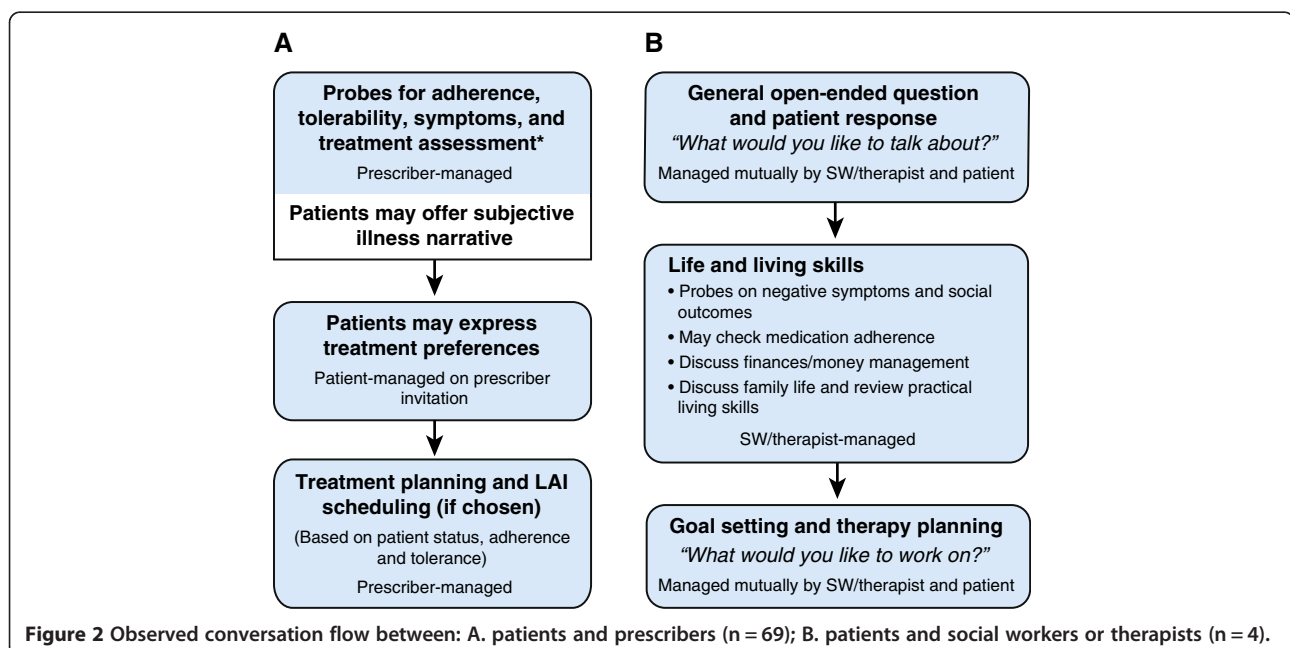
A

Probes for adherence, tolerability, symptoms, and treatment assessment*

Prescriber-managed

Patients may offer subjective illness narrative

Patients may express treatment preferences

Patient-managed on prescriber invitation

Treatment planning and LAI scheduling (if chosen)

(Based on patient status, adherence and tolerance)

Prescriber-managed

B

General open-ended question and patient response

"What would you like to talk about?"

Managed mutually by SW/therapist and patient

Life and living skills

• Probes on negative symptoms and social outcomes
• May check medication adherence
• Discuss finances/money management
• Discuss family life and review practical living skills

SW/therapist-managed

Goal setting and therapy planning

"What would you like to work on?"

Managed mutually by SW/therapist and patient

Figure 2 Observed conversation flow between: A. patients and prescribers (n = 69); B. patients and social workers or therapists (n = 4).